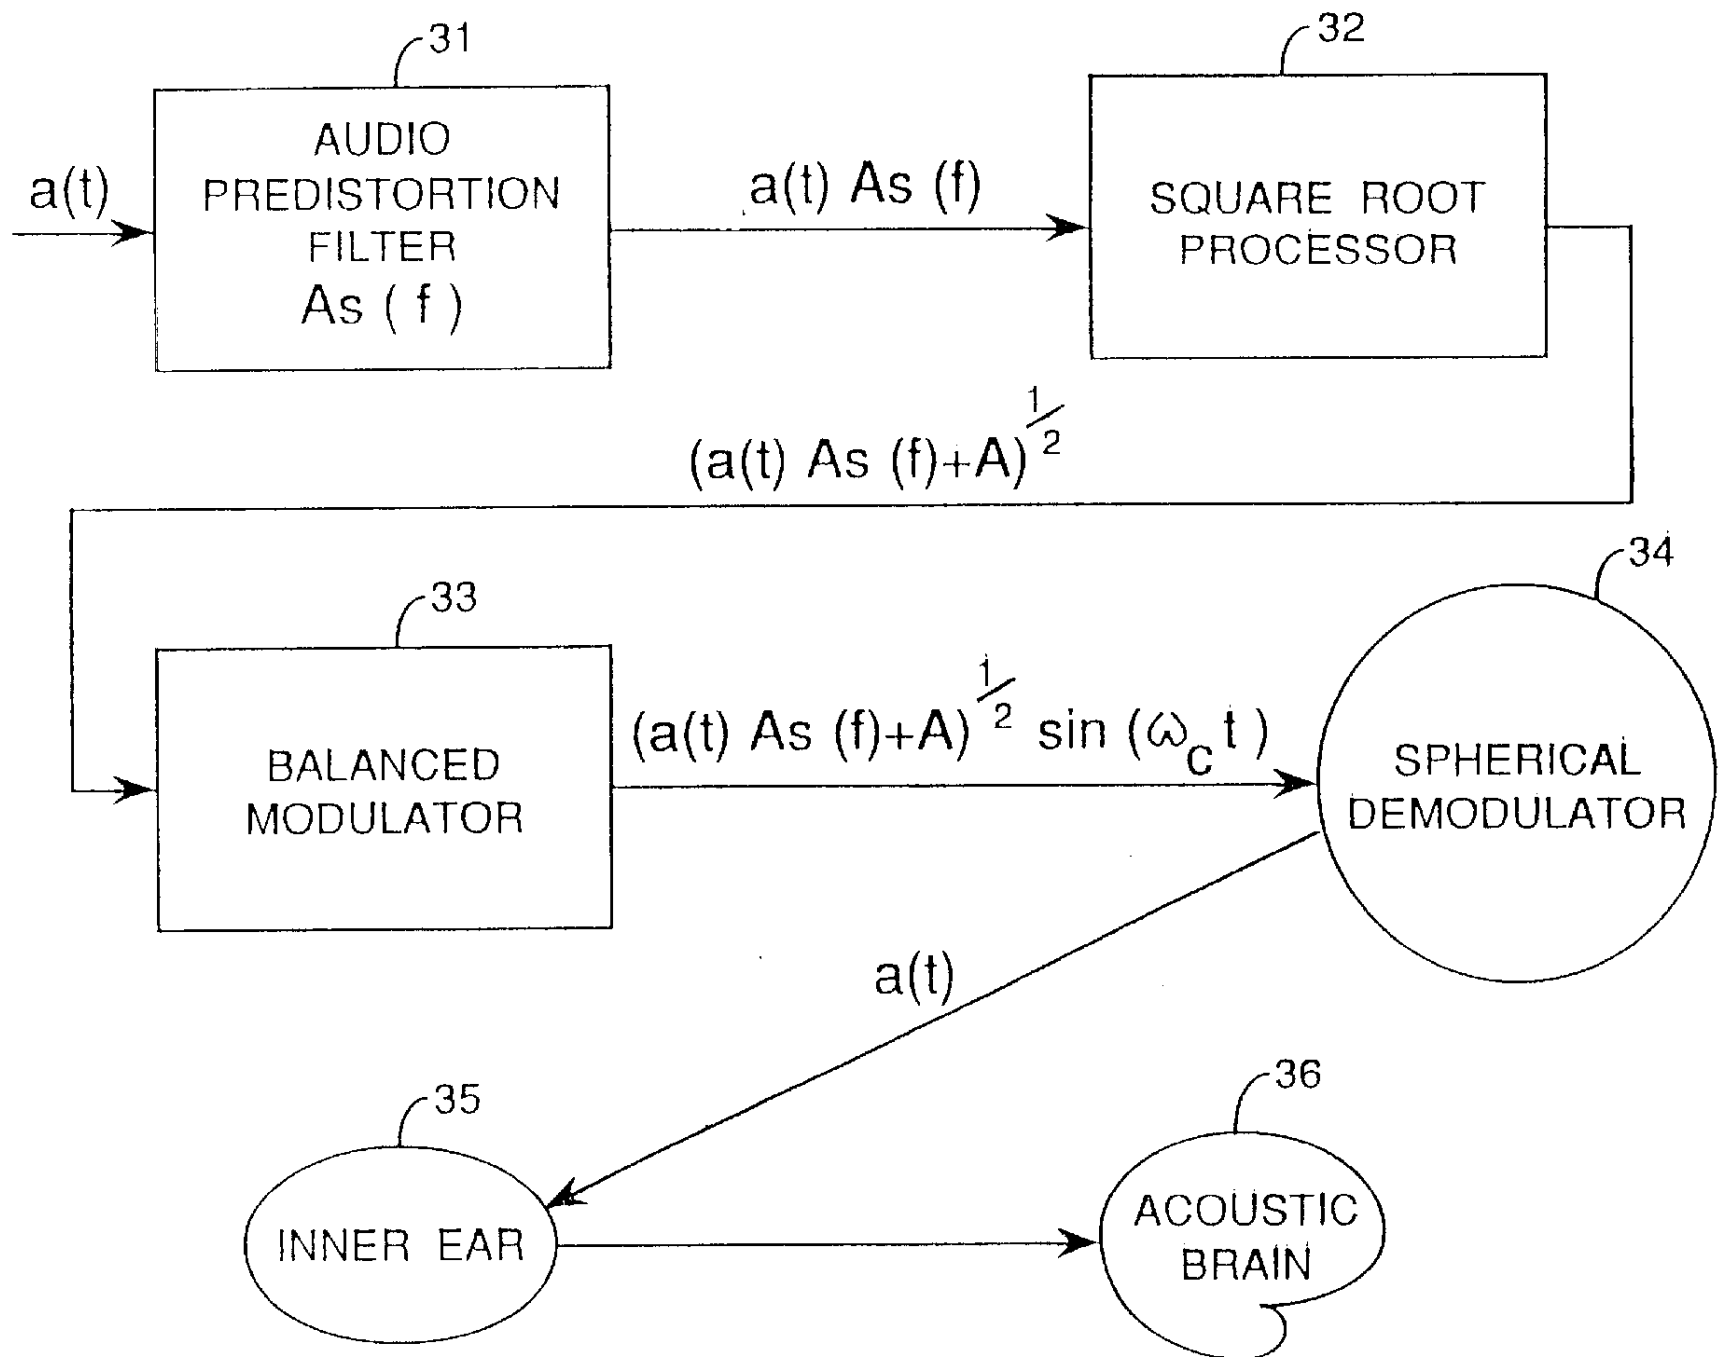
31

a(t)

AUDIO PREDISTORTION FILTER As ( f )

a(t) As (f)

32

SQUARE ROOT PROCESSOR

$(a(t)\ As\ (f)+A)^{\frac{1}{2}}$

33

BALANCED MODULATOR

$(a(t)\ As\ (f)+A)^{\frac{1}{2}} \sin(\omega_c t)$

34

SPHERICAL DEMODULATOR

a(t)

35

INNER EAR

36

ACOUSTIC BRAIN